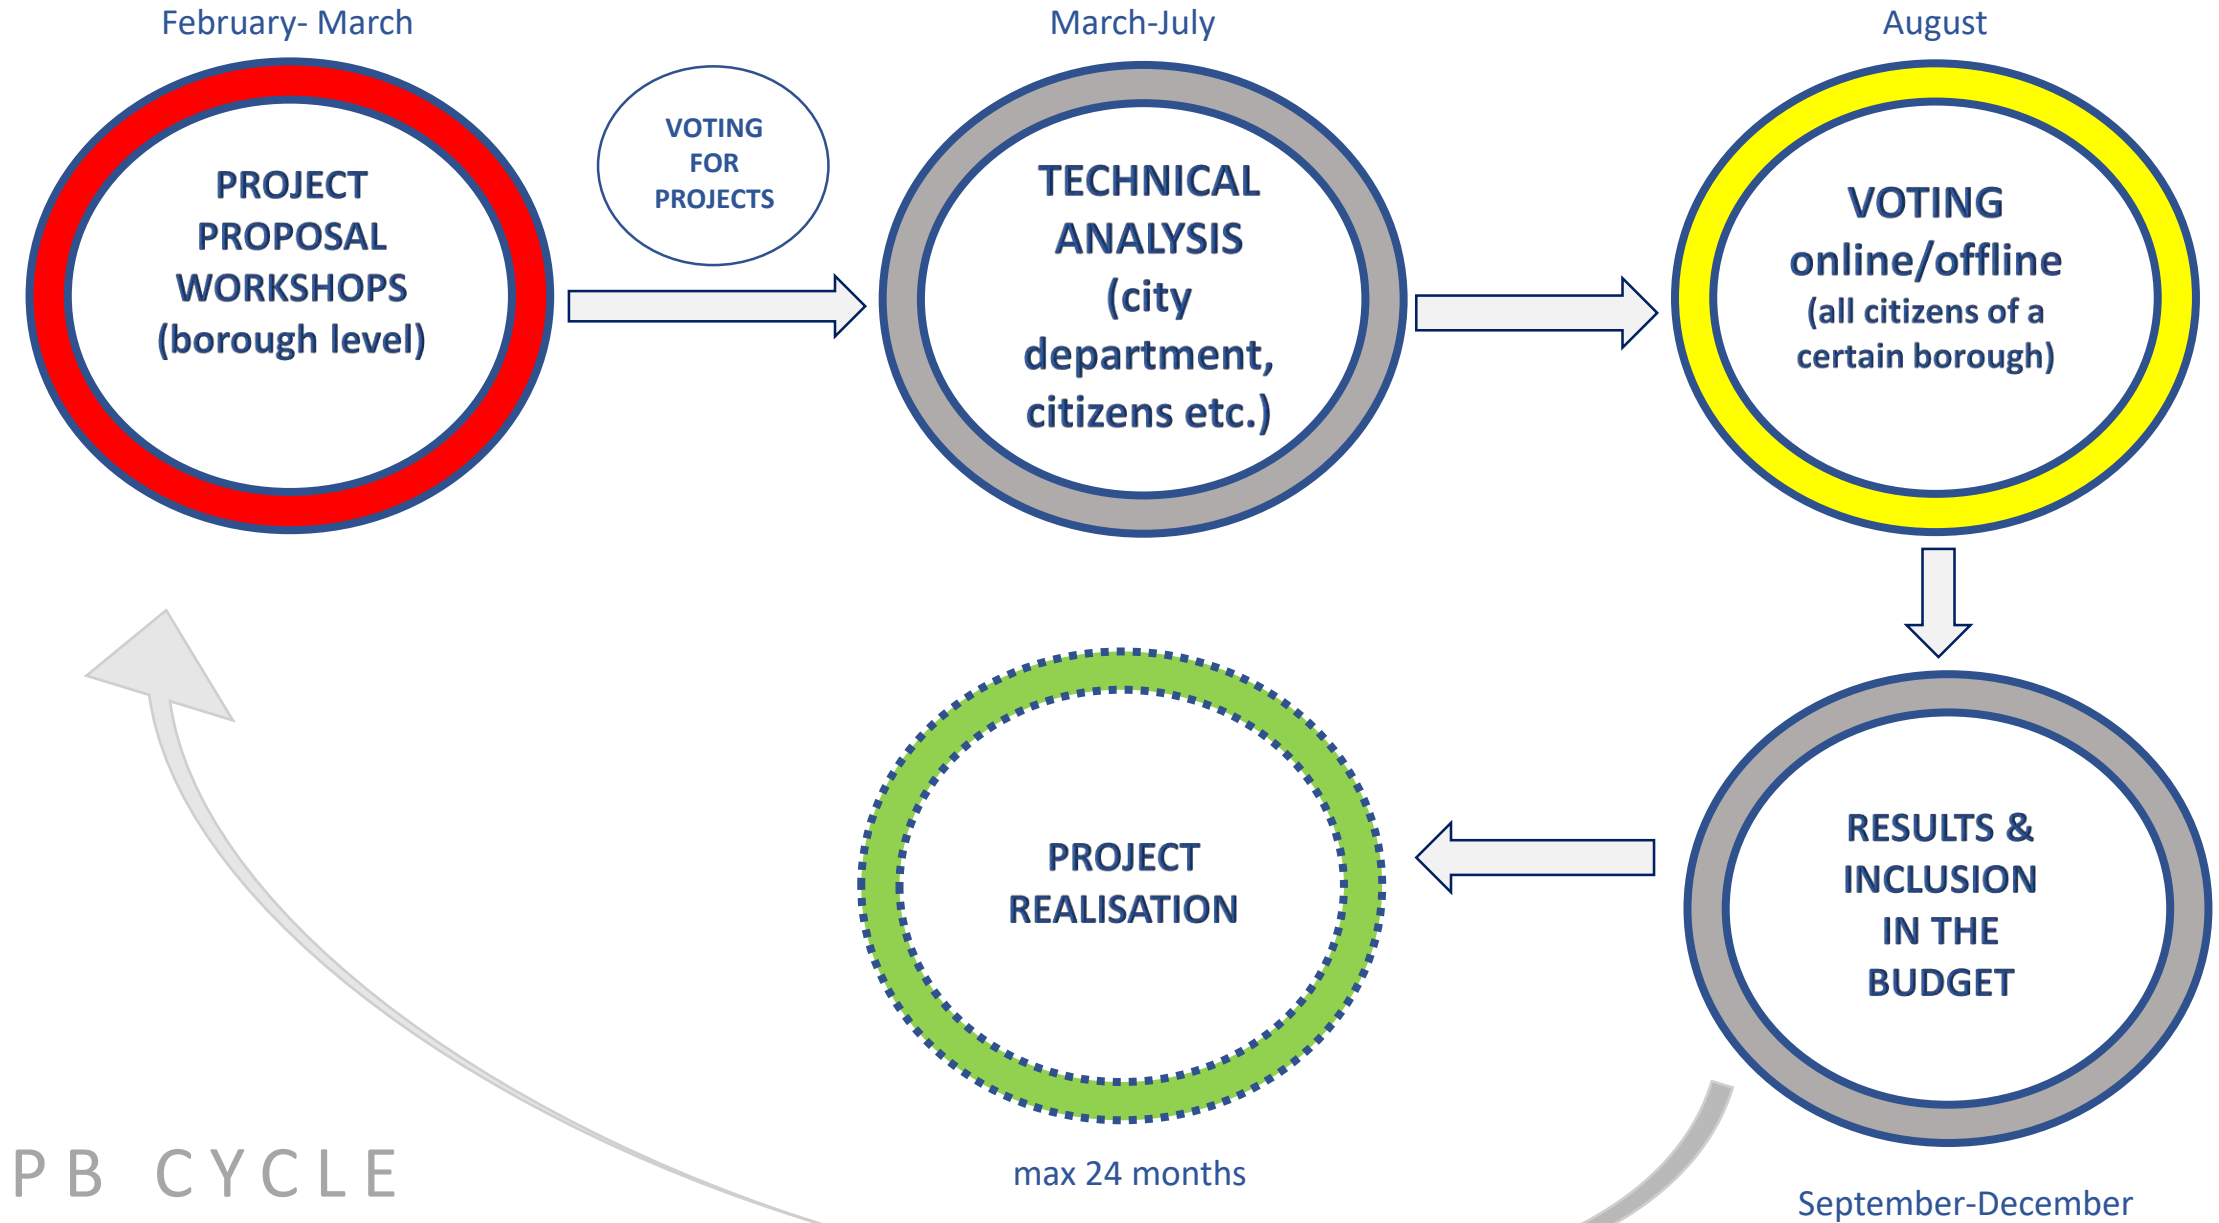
February- March

PROJECT PROPOSAL WORKSHOPS (borough level)

VOTING FOR PROJECTS

March-July

TECHNICAL ANALYSIS (city department, citizens etc.)

August

VOTING online/offline (all citizens of a certain borough)

RESULTS & INCLUSION IN THE BUDGET

September-December

PROJECT REALISATION

max 24 months

PB CYCLE